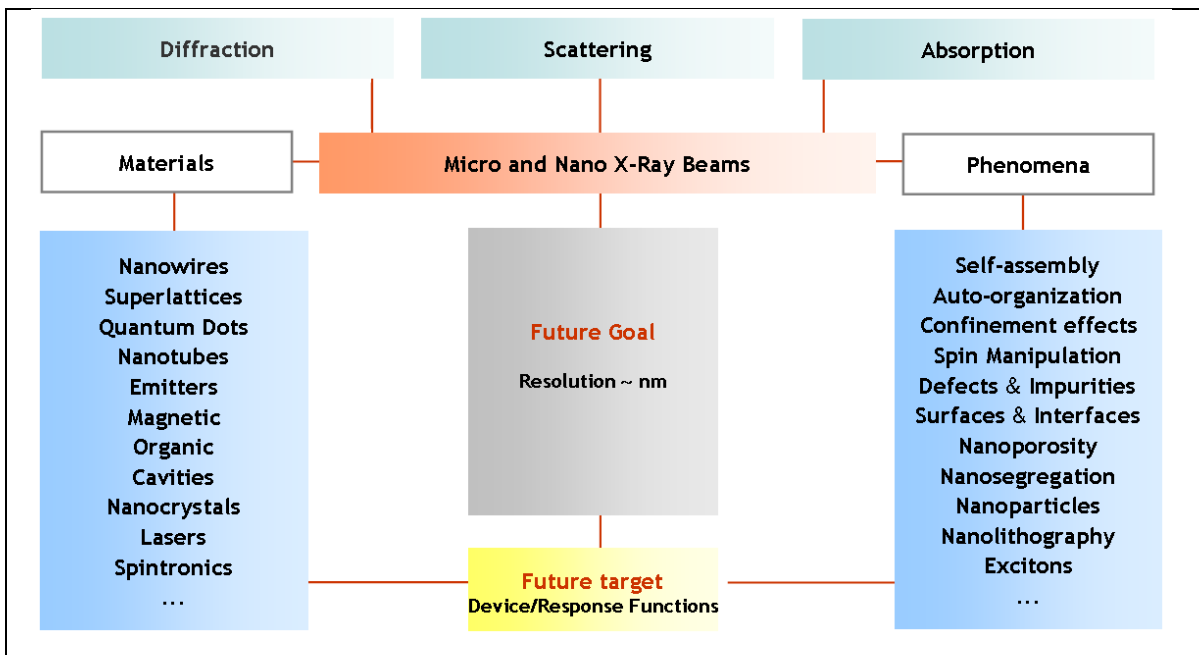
Diffraction

Scattering

Absorption

Materials

Micro and Nano X-Ray Beams

Phenomena

Nanowires
Superlattices
Quantum Dots
Nanotubes
Emitters
Magnetic
Organic
Cavities
Nanocrystals
Lasers
Spintronics
...

Future Goal

Resolution ~ nm

Self-assembly
Auto-organization
Confinement effects
Spin Manipulation
Defects & Impurities
Surfaces & Interfaces
Nanoporosity
Nanosegregation
Nanoparticles
Nanolithography
Excitons
...

Future target
Device/Response Functions